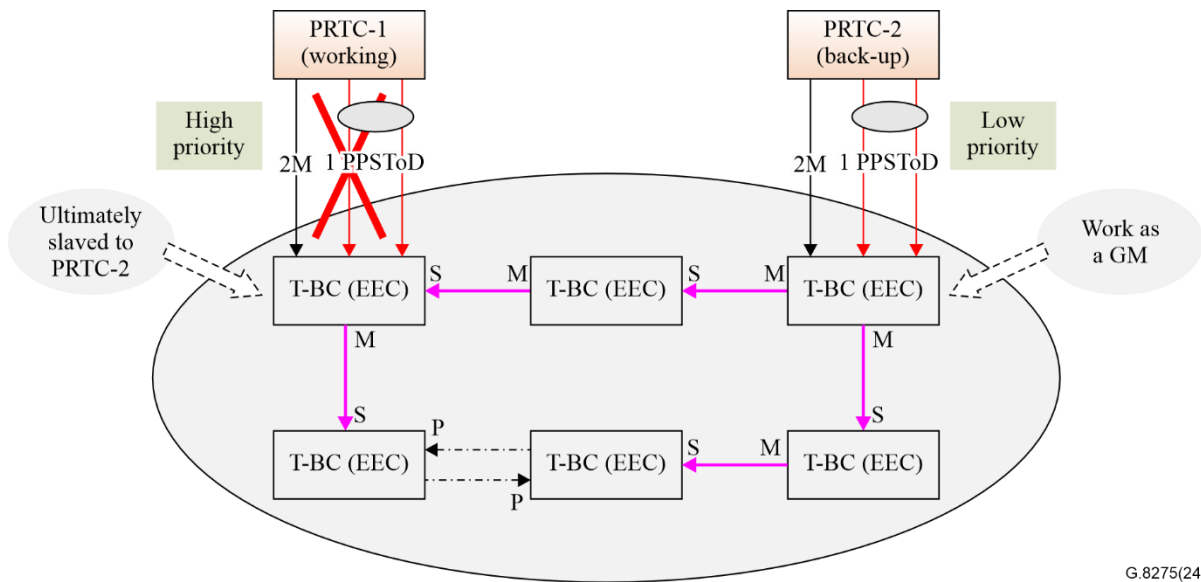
PRTC-1 (working)

PRTC-2 (back-up)

High priority

Low priority

2M

1 PPS

ToD

2M

1 PPS

ToD

Ultimately slaved to PRTC-2

Work as a GM

T-BC (EEC)

S

M

T-BC (EEC)

S

M

T-BC (EEC)

M

M

S

S

T-BC (EEC)

P

T-BC (EEC)

S

M

T-BC (EEC)

P

G.8275(24